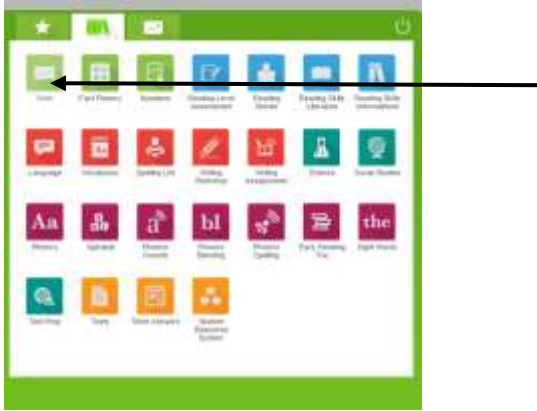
Units

Fact Fluency

Numbers

Reading Level Assessment

Reading Stories

Reading Skills Literature

Reading Skills Informational

Language

Vocabulary

Spelling List

Writing Workshop

Writing Assignments

Science

Social Studies

Aa

Phonics

Alphabet

Phonics Sounds

bl

Phonics Blending

Phonics Spelling

Early Reading Fun

the

Sight Words

Spin Map

Tests

Short Answers

Student Response System